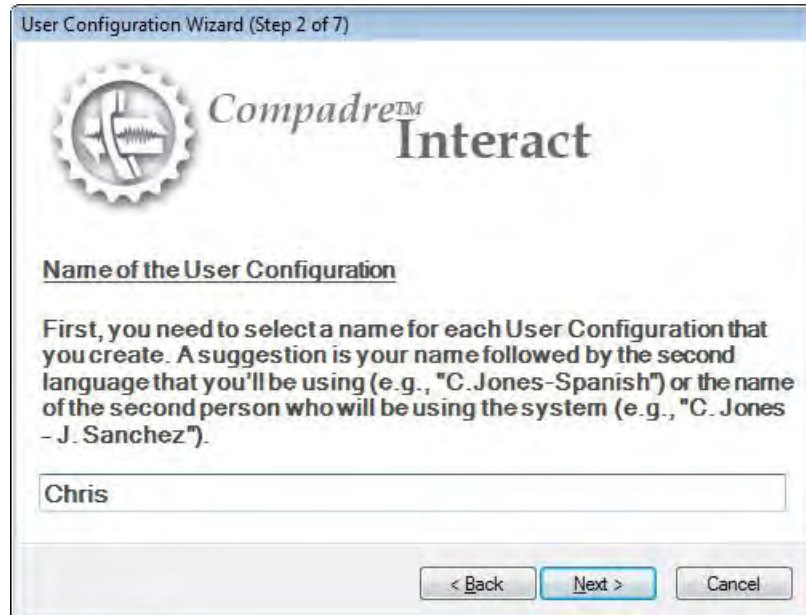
User Configuration Wizard (Step 2 of 7)

Compadre™ Interact

Name of the User Configuration

First, you need to select a name for each User Configuration that you create. A suggestion is your name followed by the second language that you'll be using (e.g., "C.Jones-Spanish") or the name of the second person who will be using the system (e.g., "C. Jones - J. Sanchez").

Chris

< Back Next > Cancel